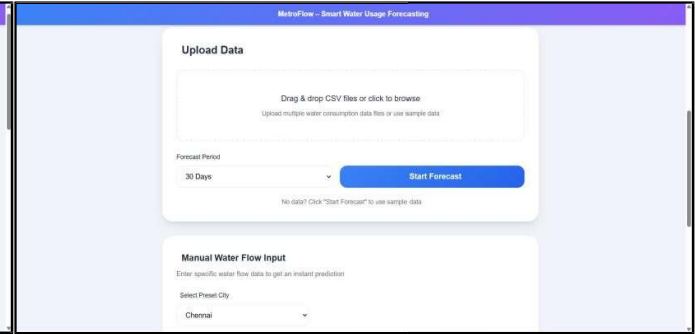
MetroFlow – Smart Water Usage Forecasting

Upload Data

Drag & drop CSV files or click to browse

Upload multiple water consumption data files or use sample data

Forecast Period

30 Days

Start Forecast

No data? Click "Start Forecast" to use sample data

Manual Water Flow Input

Enter specific water flow data to get an instant prediction

Select Preset City

Chennai